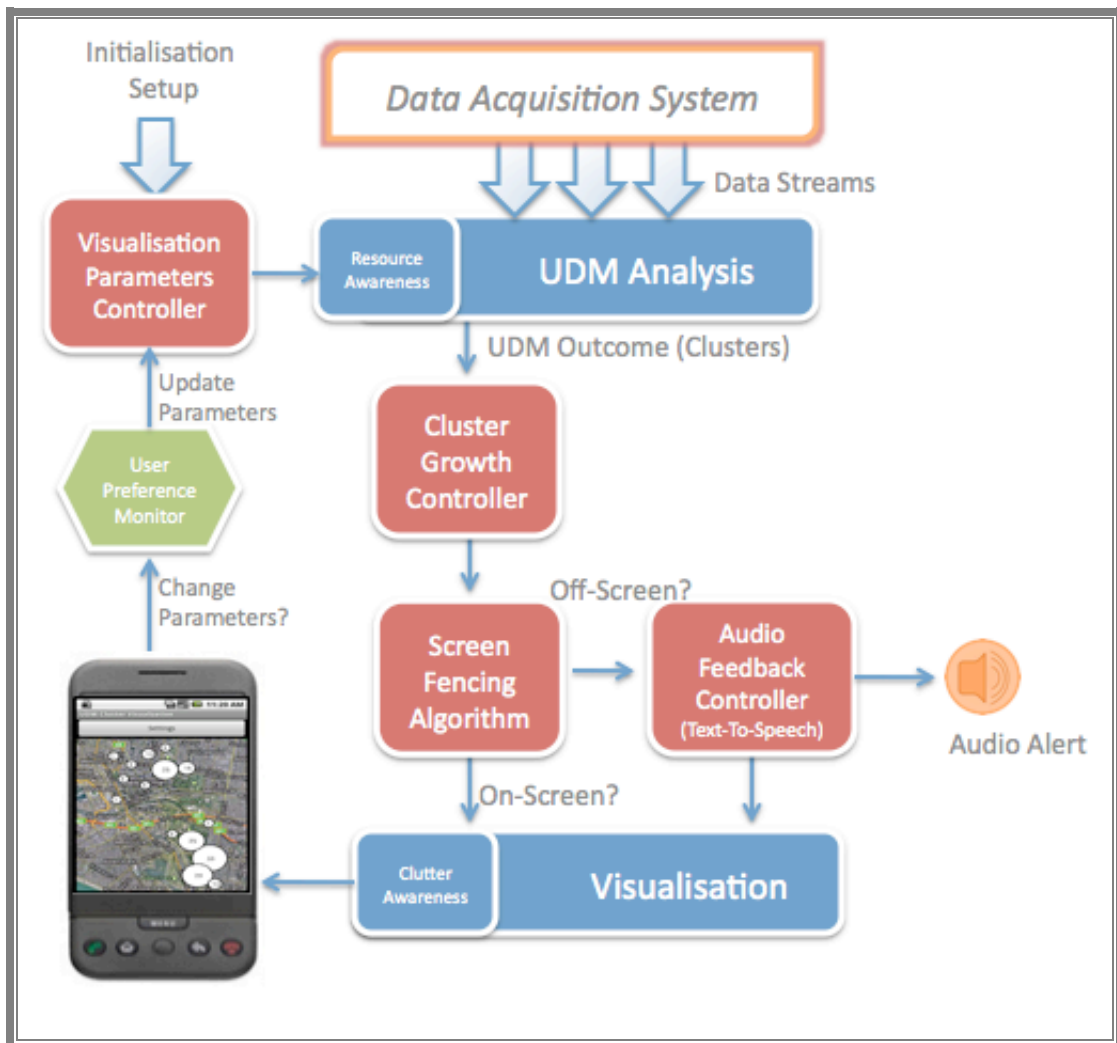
Initialisation Setup

Data Acquisition System

Data Streams

Visualisation Parameters Controller

Resource Awareness

UDM Analysis

UDM Outcome (Clusters)

Update Parameters

User Preference Monitor

Cluster Growth Controller

Change Parameters?

Off-Screen?

Screen Fencing Algorithm

Audio Feedback Controller (Text-To-Speech)

Audio Alert

On-Screen?

Clutter Awareness

Visualisation

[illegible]

Settings